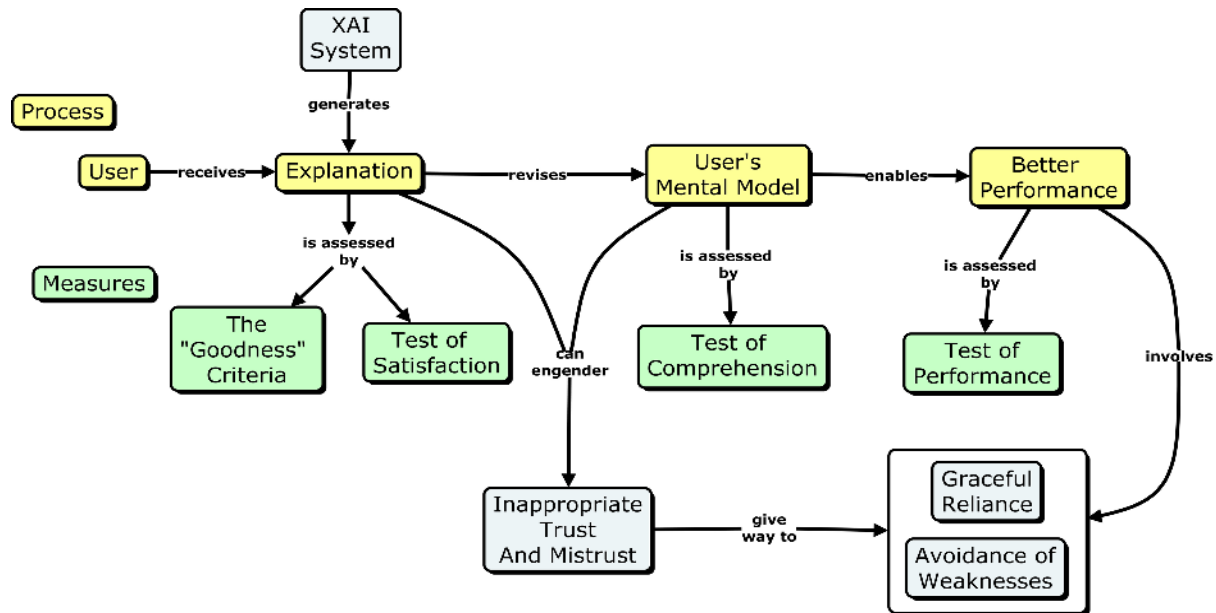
XAI System

generates

Process

User

receives

Explanation

revises

User's Mental Model

enables

Better Performance

is assessed by

Measures

The "Goodness" Criteria

Test of Satisfaction

can engender

is assessed by

Test of Comprehension

is assessed by

Test of Performance

involves

Inappropriate Trust And Mistrust

give way to

Graceful Reliance

Avoidance of Weaknesses